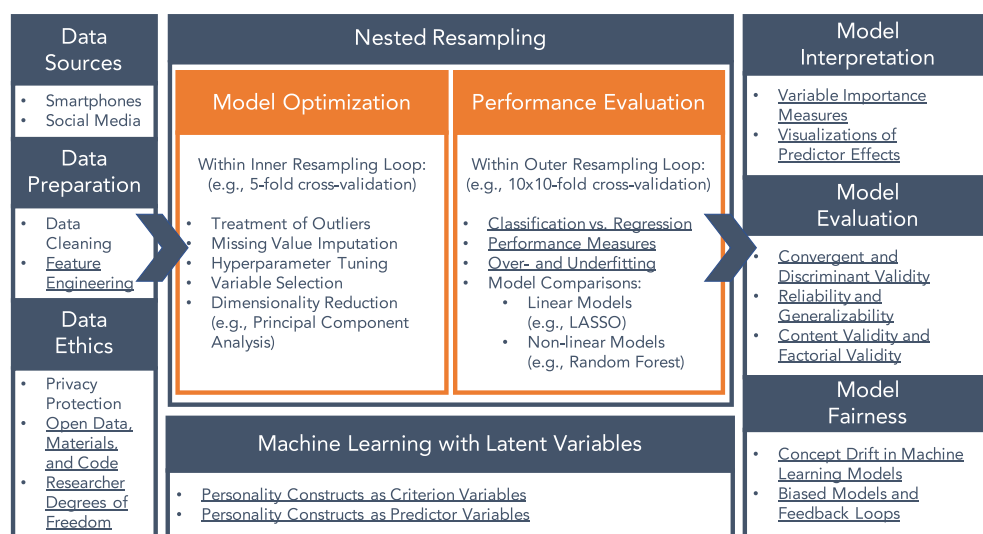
Data Sources

- Smartphones
- Social Media

Data Preparation

- Data Cleaning
- Feature Engineering

Data Ethics

- Privacy Protection
- Open Data, Materials, and Code
- Researcher Degrees of Freedom

Nested Resampling

Model Optimization

Within Inner Resampling Loop: (e.g., 5-fold cross-validation)

- Treatment of Outliers
- Missing Value Imputation
- Hyperparameter Tuning
- Variable Selection
- Dimensionality Reduction (e.g., Principal Component Analysis)

Performance Evaluation

Within Outer Resampling Loop: (e.g., 10x10-fold cross-validation)

- Classification vs. Regression
- Performance Measures
- Over- and Underfitting
- Model Comparisons:
  - Linear Models (e.g., LASSO)
  - Non-linear Models (e.g., Random Forest)

Machine Learning with Latent Variables

- Personality Constructs as Criterion Variables
- Personality Constructs as Predictor Variables

Model Interpretation

- Variable Importance Measures
- Visualizations of Predictor Effects

Model Evaluation

- Convergent and Discriminant Validity
- Reliability and Generalizability
- Content Validity and Factorial Validity

Model Fairness

- Concept Drift in Machine Learning Models
- Biased Models and Feedback Loops